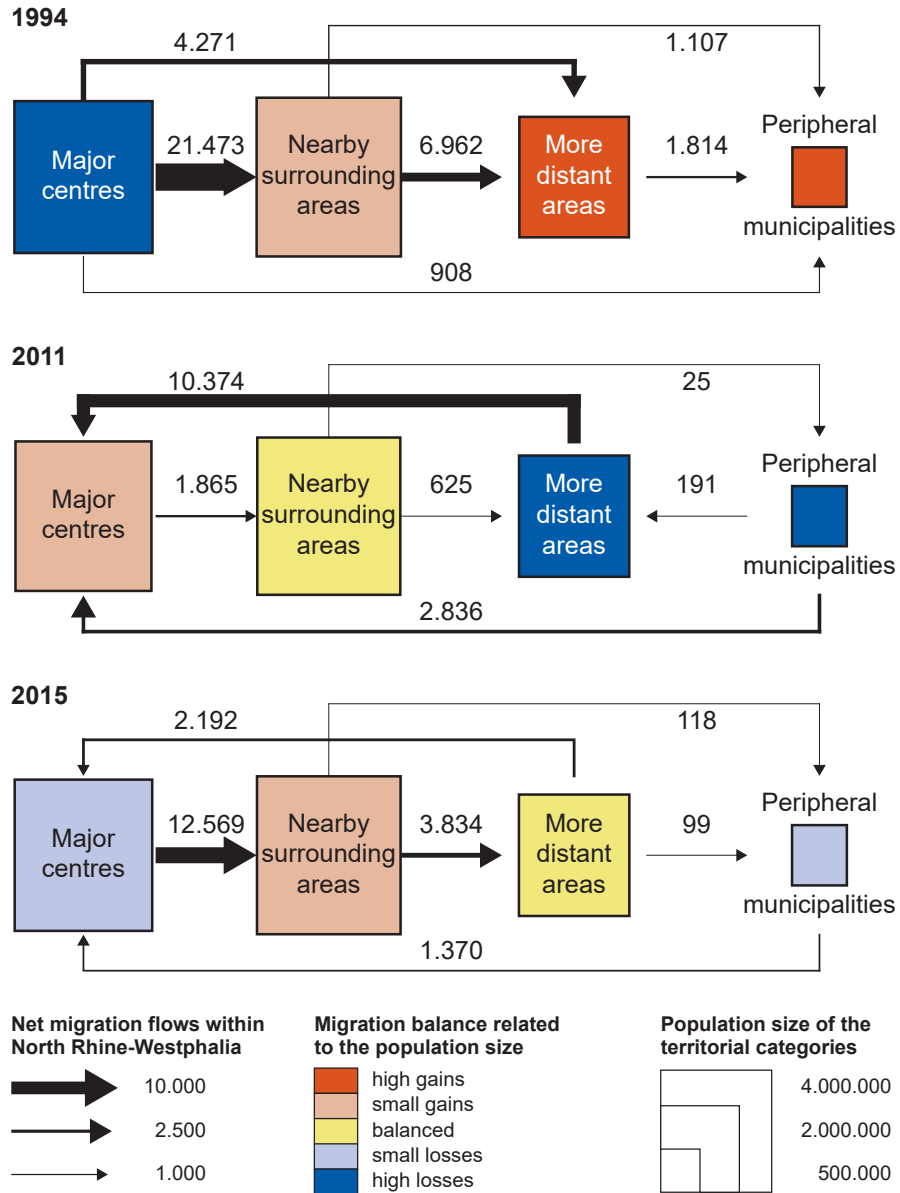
1994

4.271

1.107

Major centres

21.473

Nearby surrounding areas

6.962

More distant areas

1.814

Peripheral municipalities

908

2011

10.374

25

Major centres

1.865

Nearby surrounding areas

625

More distant areas

191

Peripheral municipalities

2.836

2015

2.192

118

Major centres

12.569

Nearby surrounding areas

3.834

More distant areas

99

Peripheral municipalities

1.370

Net migration flows within North Rhine-Westphalia

10.000

2.500

1.000

Migration balance related to the population size

high gains

small gains

balanced

small losses

high losses

Population size of the territorial categories

4.000.000

2.000.000

500.000